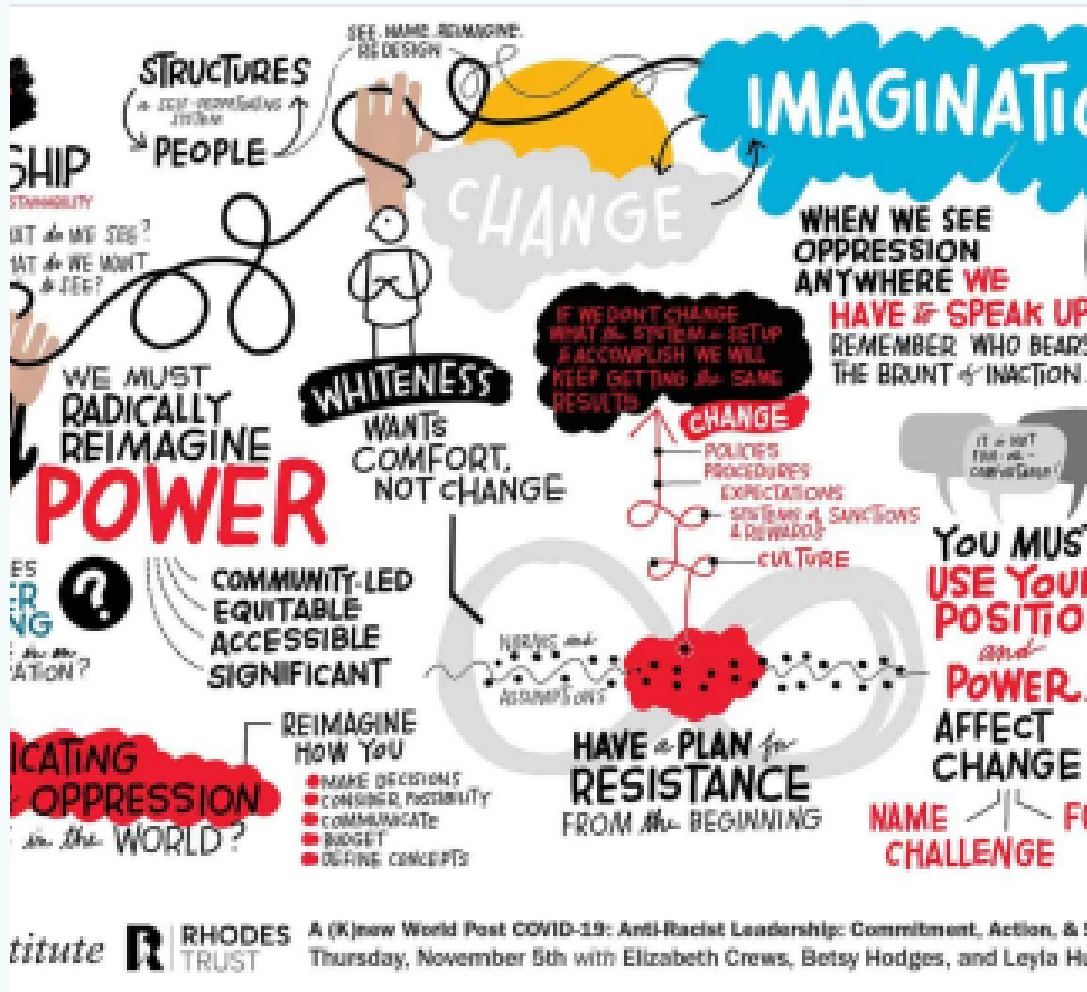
SHIP
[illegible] SUSTAINABILITY
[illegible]AT do WE SEE?
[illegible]AT do WE WANT to SEE?

STRUCTURES
A SELF-PERPETUATING SYSTEM
PEOPLE

SEE. NAME. REIMAGINE. REDESIGN

CHANGE

IMAGINATIO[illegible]

WHEN WE SEE OPPRESSION ANYWHERE WE HAVE to SPEAK UP
REMEMBER WHO BEARS THE BRUNT of INACTION.

WE MUST RADICALLY REIMAGINE POWER

WHITENESS WANTS COMFORT. NOT CHANGE

IF WE DON'T CHANGE WHAT the SYSTEM is SET UP to ACCOMPLISH WE WILL KEEP GETTING the SAME RESULTS

CHANGE
POLICIES
PROCEDURES
EXPECTATIONS
SYSTEMS of SANCTIONS & REWARDS
CULTURE

IT is NOT FOR ME - CONVENTIONAL!

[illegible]ES
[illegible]ER
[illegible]NG
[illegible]ATION?

COMMUNITY-LED
EQUITABLE
ACCESSIBLE
SIGNIFICANT

NORMS and ASSUMPTIONS

YOU MUST USE YOUR POSITIO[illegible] and POWER. AFFECT CHANGE
NAME
CHALLENGE
FI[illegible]

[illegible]ICATING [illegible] OPPRESSION in the WORLD?

REIMAGINE HOW YOU
MAKE DECISIONS
CONSIDER POSSIBILITY
COMMUNICATE
BUDGET
DEFINE CONCEPTS

HAVE a PLAN for RESISTANCE FROM the BEGINNING

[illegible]titute
RHODES TRUST
A (K)new World Post COVID-19: Anti-Racist Leadership: Commitment, Action, & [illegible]
Thursday, November 5th with Elizabeth Crews, Betsy Hodges, and Leyla H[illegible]